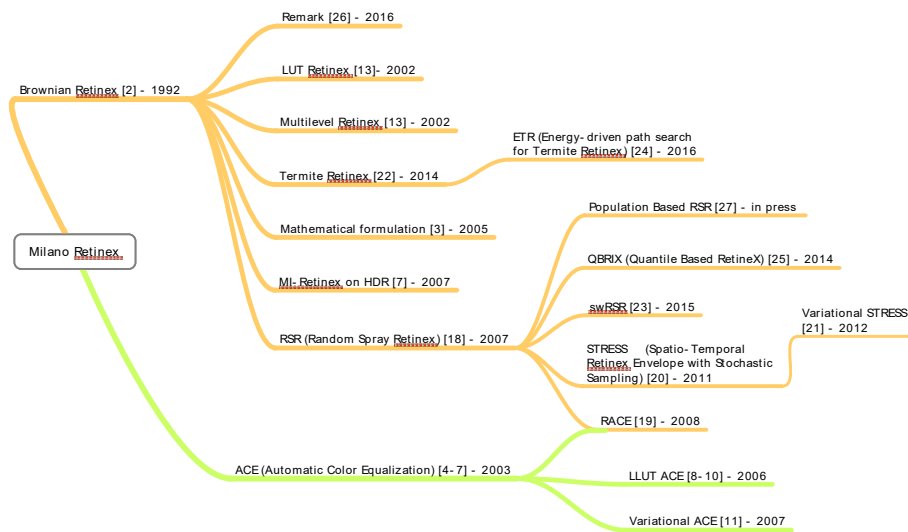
Milano Retinex

Brownian Retinex [2] - 1992

Remark [26] - 2016

LUT Retinex [13]- 2002

Multilevel Retinex [13] - 2002

Termite Retinex [22] - 2014

ETR (Energy- driven path search for Termite Retinex) [24] - 2016

Mathematical formulation [3] - 2005

MI- Retinex on HDR [7] - 2007

RSR (Random Spray Retinex) [18] - 2007

Population Based RSR [27] - in press

QBRIX (Quantile Based RetineX) [25] - 2014

swRSR [23] - 2015

STRESS (Spatio- Temporal Retinex Envelope with Stochastic Sampling) [20] - 2011

Variational STRESS [21] - 2012

RACE [19] - 2008

ACE (Automatic Color Equalization) [4- 7] - 2003

LLUT ACE [8- 10] - 2006

Variational ACE [11] - 2007